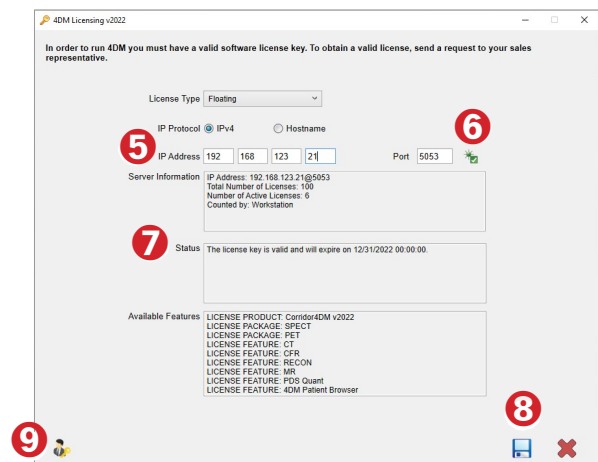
4DM Licensing v2022

In order to run 4DM you must have a valid software license key. To obtain a valid license, send a request to your sales representative.

License Type Floating

IP Protocol IPv4 Hostname

5

6

IP Address 192 168 123 21

Port 5053

Server Information IP Address: 192.168.123.21@5053
Total Number of Licenses: 100
Number of Active Licenses: 6
Counted by: Workstation

7

Status The license key is valid and will expire on 12/31/2022 00:00:00.

Available Features LICENSE PRODUCT: Corridor4DM v2022
LICENSE PACKAGE: SPECT
LICENSE PACKAGE: PET
LICENSE FEATURE: CT
LICENSE FEATURE: CFR
LICENSE FEATURE: RECON
LICENSE FEATURE: MR
LICENSE FEATURE: PDS Quant
LICENSE FEATURE: 4DM Patient Browser

8

9